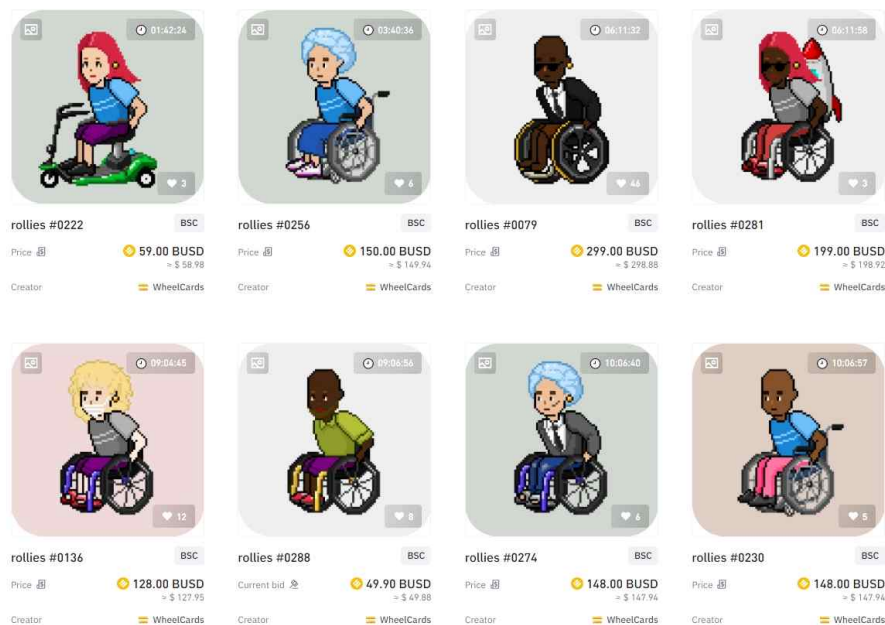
01:42:24
3
rollies #0222
BSC
Price
59.00 BUSD
≈ $ 58.98
Creator
WheelCards

03:40:36
6
rollies #0256
BSC
Price
150.00 BUSD
≈ $ 149.94
Creator
WheelCards

06:11:32
46
rollies #0079
BSC
Price
299.00 BUSD
≈ $ 298.88
Creator
WheelCards

06:11:58
3
rollies #0281
BSC
Price
199.00 BUSD
≈ $ 198.92
Creator
WheelCards

09:04:45
12
rollies #0136
BSC
Price
128.00 BUSD
≈ $ 127.95
Creator
WheelCards

09:06:56
8
rollies #0288
BSC
Current bid
49.90 BUSD
≈ $ 49.88
Creator
WheelCards

10:06:40
6
rollies #0274
BSC
Price
148.00 BUSD
≈ $ 147.94
Creator
WheelCards

10:06:57
5
rollies #0230
BSC
Price
148.00 BUSD
≈ $ 147.94
Creator
WheelCards